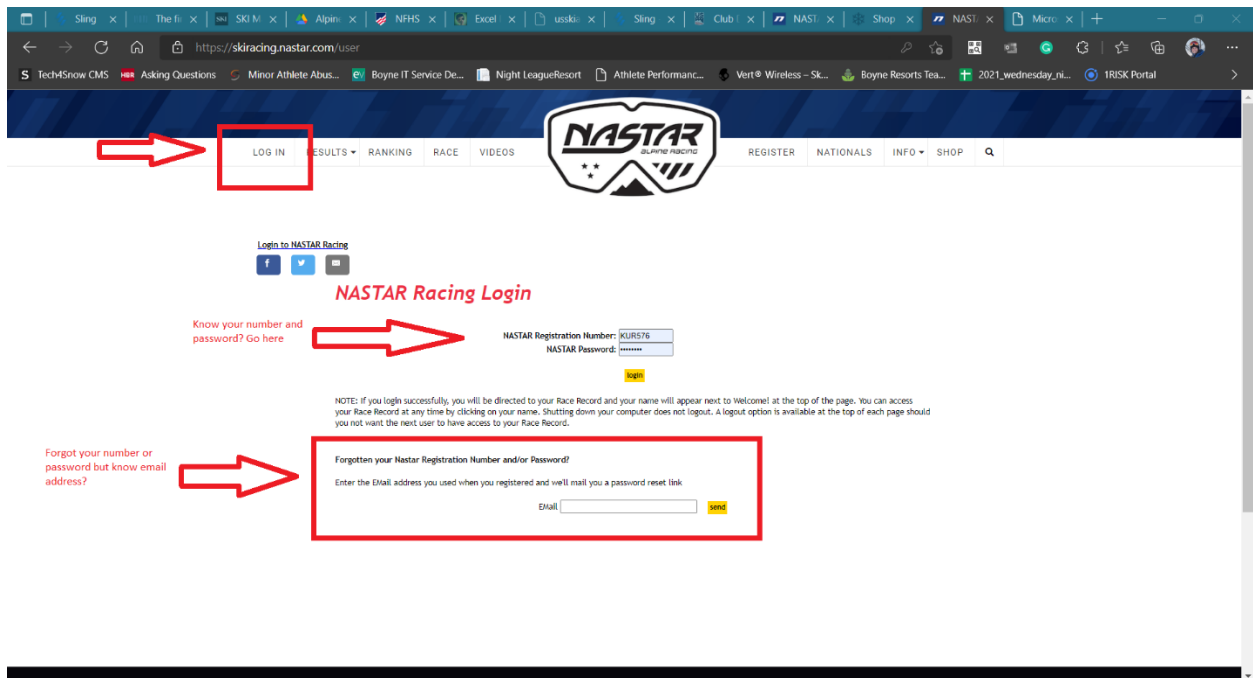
Sling ×  The fi ×  SKI M ×  Alpin ×  NFHS ×  Excel ×  usskia ×  Sling ×  Club ×  NASTA ×  Shop ×  NASTA ×  Micro ×  +

https://skiracing.nastar.com/user

S Tech4Snow CMS  HBR Asking Questions  Minor Athlete Abus...  eV Boyne IT Service De...  Night LeagueResort  Athlete Performanc...  Vert® Wireless – Sk...  Boyne Resorts Tea...  2021_wednesday_ni...  1RISK Portal

LOG IN  RESULTS ▾  RANKING  RACE  VIDEOS

NASTAR ALPINE RACING

REGISTER  NATIONALS  INFO ▾  SHOP

Login to NASTAR Racing

f

NASTAR Racing Login

Know your number and password? Go here

NASTAR Registration Number: KUR576
NASTAR Password: ••••••••

login

NOTE: If you login successfully, you will be directed to your Race Record and your name will appear next to Welcome! at the top of the page. You can access your Race Record at any time by clicking on your name. Shutting down your computer does not logout. A logout option is available at the top of each page should you not want the next user to have access to your Race Record.

Forgot your number or password but know email address?

Forgotten your Nastar Registration Number and/or Password?

Enter the EMail address you used when you registered and we'll mail you a password reset link

EMail

send